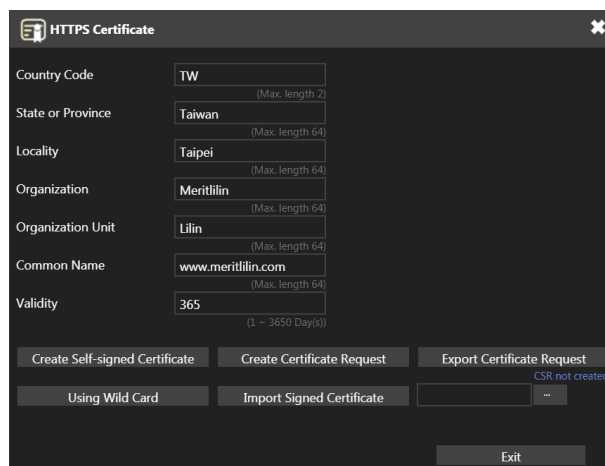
HTTPS Certificate

Country Code TW
(Max. length 2)

State or Province Taiwan
(Max. length 64)

Locality Taipei
(Max. length 64)

Organization Meritlilin
(Max. length 64)

Organization Unit Lilin
(Max. length 64)

Common Name www.meritlilin.com
(Max. length 64)

Validity 365
(1 ~ 3650 Day(s))

Create Self-signed Certificate
Create Certificate Request
Export Certificate Request
CSR not create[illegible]

Using Wild Card
Import Signed Certificate
...

Exit